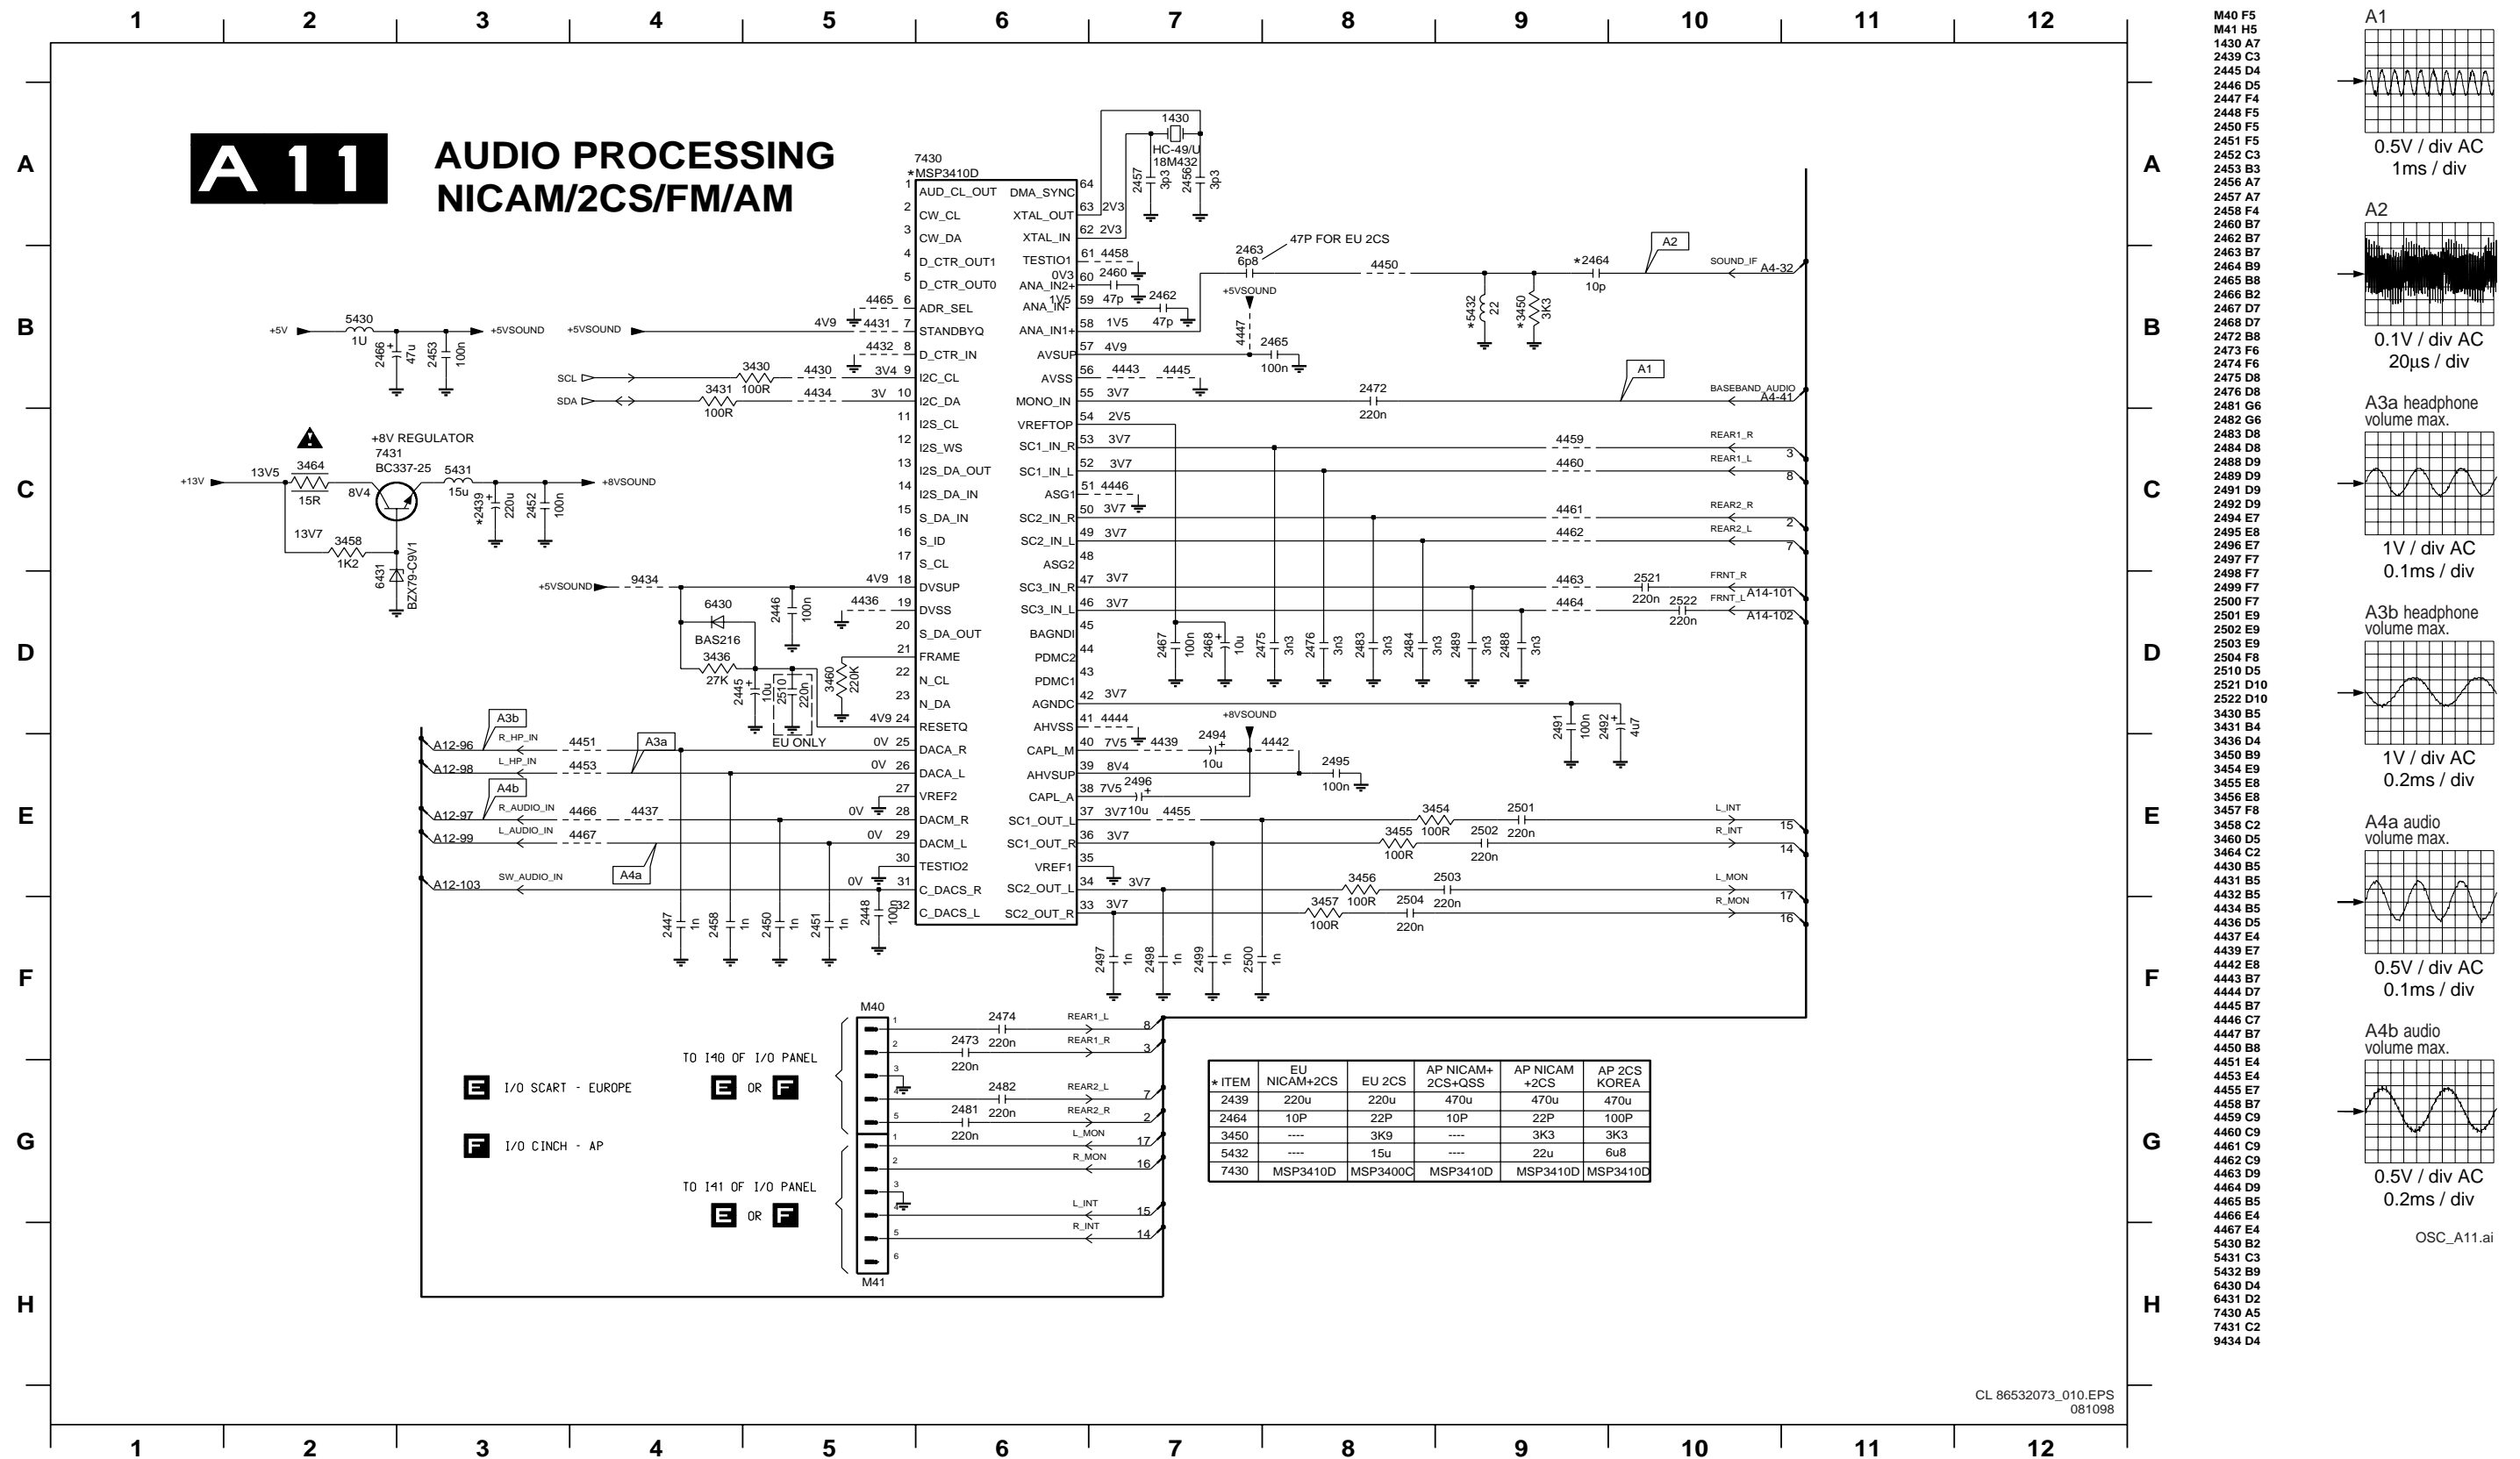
1 2 3 4 5 6 7 8 9 10 11 12

A
B
C
D
E
F
G
H

A11 AUDIO PROCESSING NICAM/2CS/FM/AM

7430
*MSP3410D

| Pin | Left | Right | Pin |
|---|---|---|---|
| 1 | AUD_CL_OUT | DMA_SYNC | 64 |
| 2 | CW_CL | XTAL_OUT | 63 |
| 3 | CW_DA | XTAL_IN | 62 |
| 4 | D_CTR_OUT1 | TESTIO1 | 61 |
| 5 | D_CTR_OUT0 | ANA_IN2+ | 60 |
| 6 | ADR_SEL | ANA_IN- | 59 |
| 7 | STANDBYQ | ANA_IN1+ | 58 |
| 8 | D_CTR_IN | AVSUP | 57 |
| 9 | I2C_CL | AVSS | 56 |
| 10 | I2C_DA | MONO_IN | 55 |
| 11 | I2S_CL | VREFTOP | 54 |
| 12 | I2S_WS | SC1_IN_R | 53 |
| 13 | I2S_DA_OUT | SC1_IN_L | 52 |
| 14 | I2S_DA_IN | ASG1 | 51 |
| 15 | S_DA_IN | SC2_IN_R | 50 |
| 16 | S_ID | SC2_IN_L | 49 |
| 17 | S_CL | | 48 |
| 18 | DVSUP | ASG2 | 47 |
| 19 | DVSS | SC3_IN_R | 46 |
| 20 | S_DA_OUT | SC3_IN_L | 45 |
| 21 | FRAME | BAGNDI | 44 |
| 22 | N_CL | PDMC2 | 43 |
| 23 | N_DA | PDMC1 | 42 |
| 24 | RESETQ | AGNDC | 41 |
| 25 | DACA_R | AHVSS | 40 |
| 26 | DACA_L | CAPL_M | 39 |
| 27 | VREF2 | AHVSUP | 38 |
| 28 | DACM_R | CAPL_A | 37 |
| 29 | DACM_L | SC1_OUT_L | 36 |
| 30 | TESTIO2 | SC1_OUT_R | 35 |
| 31 | C_DACS_R | VREF1 | 34 |
| 32 | C_DACS_L | SC2_OUT_L | 33 |
| | | SC2_OUT_R | |

1430 HC-49/U 18M432
2457 3p3 2456 3p3
2V3 2V3
4458 2460 0V3 1V5 47p 2462 47p 1V5
2463 6p8 47P FOR EU 2CS 4450 *2464 10p A2 SOUND_IF A4-32
+5VSOUND 4447 2465 100n 4V9
*5432 22 *3450 3K3
4443 4445 3V7 2472 220n A1 BASEBAND_AUDIO A4-41
2V5 3V7 3V7 4446 3V7 3V7 3V7 3V7
4459 REAR1_R 3 4460 REAR1_L 8 4461 REAR2_R 2 4462 REAR2_L 7
4463 2521 220n FRNT_R A14-101 4464 2522 220n FRNT_L A14-102
2467 100n 2468 10u 2475 3n3 2476 3n3 2483 3n3 2484 3n3 2489 3n3 2488 3n3
3V7 2491 100n 2492 4u7
4444 +8VSOUND 7V5 4439 2494 10u 4442 8V4 2495 100n 7V5 2496 10u
3V7 4455 3454 100R 2501 L_INT 15 3V7 3455 100R 2502 220n 220n R_INT 14
3V7 3456 100R 2503 220n L_MON 17 3V7 3457 100R 2504 220n R_MON 16
2497 1n 2498 1n 2499 1n 2500 1n

+5V 5430 1U +5VSOUND 2466 47u 2453 100n
+5VSOUND 4V9 4465 4431 4432
SCL 3430 100R 4430 3V4
SDA 3431 100R 4434 3V
+8V REGULATOR 7431 BC337-25
+13V 13V5 3464 15R 8V4 5431 15u +8VSOUND *2439 220u 2452 100n
13V7 3458 1K2 6431 BZX79-C9V1
+5VSOUND 9434 4V9 2446 100n 4436
6430 BAS216 3436 27K 2445 10u 2510 220n EU ONLY 3460 220K 4V9
A3b A12-96 R_HP_IN 4451 A3a 0V
A12-98 L_HP_IN 4453 0V
A4b A12-97 R_AUDIO_IN 4466 4437 0V
A12-99 L_AUDIO_IN 4467 0V
A12-103 SW_AUDIO_IN A4a 0V
2447 1n 2458 1n 2450 1n 2451 1n 2448 100n

M40 1 2474 220n REAR1_L 8 2 2473 220n REAR1_R 3 3 4 2482 220n REAR2_L 7 5 2481 220n REAR2_R 2
1 L_MON 17 2 R_MON 16 3 4 L_INT 15 5 R_INT 14 6 M41
TO I40 OF I/O PANEL E OR F
TO I41 OF I/O PANEL E OR F
E I/O SCART - EUROPE
F I/O CINCH - AP

| *ITEM | EU NICAM+2CS | EU 2CS | AP NICAM+ 2CS+QSS | AP NICAM +2CS | AP 2CS KOREA |
|---|---|---|---|---|---|
| 2439 | 220u | 220u | 470u | 470u | 470u |
| 2464 | 10P | 22P | 10P | 22P | 100P |
| 3450 | ---- | 3K9 | ---- | 3K3 | 3K3 |
| 5432 | ---- | 15u | ---- | 22u | 6u8 |
| 7430 | MSP3410D | MSP3400C | MSP3410D | MSP3410D | MSP3410D |

CL 86532073_010.EPS
081098

M40 F5 M41 H5 1430 A7 2439 C3 2445 D4 2446 D5 2447 F4 2448 F5 2450 F5 2451 F5 2452 C3 2453 B3 2456 A7 2457 A7 2458 F4 2460 B7 2462 B7 2463 B7 2464 B9 2465 B8 2466 B2 2467 D7 2468 D7 2472 B8 2473 F6 2474 F6 2475 D8 2476 D8 2481 G6 2482 G6 2483 D8 2484 D8 2488 D9 2489 D9 2491 D9 2492 D9 2494 E7 2495 E8 2496 E7 2497 F7 2498 F7 2499 F7 2500 F7 2501 E9 2502 E9 2503 E9 2504 F8 2510 D5 2521 D10 2522 D10 3430 B5 3431 B4 3436 D4 3450 B9 3454 E9 3455 E8 3456 E8 3457 F8 3458 C2 3460 D5 3464 C2 4430 B5 4431 B5 4432 B5 4434 B5 4436 D5 4437 E4 4439 E7 4442 E8 4443 B7 4444 D7 4445 B7 4446 C7 4447 B7 4450 B8 4451 E4 4453 E4 4455 E7 4458 B7 4459 C9 4460 C9 4461 C9 4462 C9 4463 D9 4464 D9 4465 B5 4466 E4 4467 E4 5430 B2 5431 C3 5432 B9 6430 D4 6431 D2 7430 A5 7431 C2 9434 D4

A1
0.5V / div AC
1ms / div
A2
0.1V / div AC
20µs / div
A3a headphone volume max.
1V / div AC
0.1ms / div
A3b headphone volume max.
1V / div AC
0.2ms / div
A4a audio volume max.
0.5V / div AC
0.1ms / div
A4b audio volume max.
0.5V / div AC
0.2ms / div
OSC_A11.ai